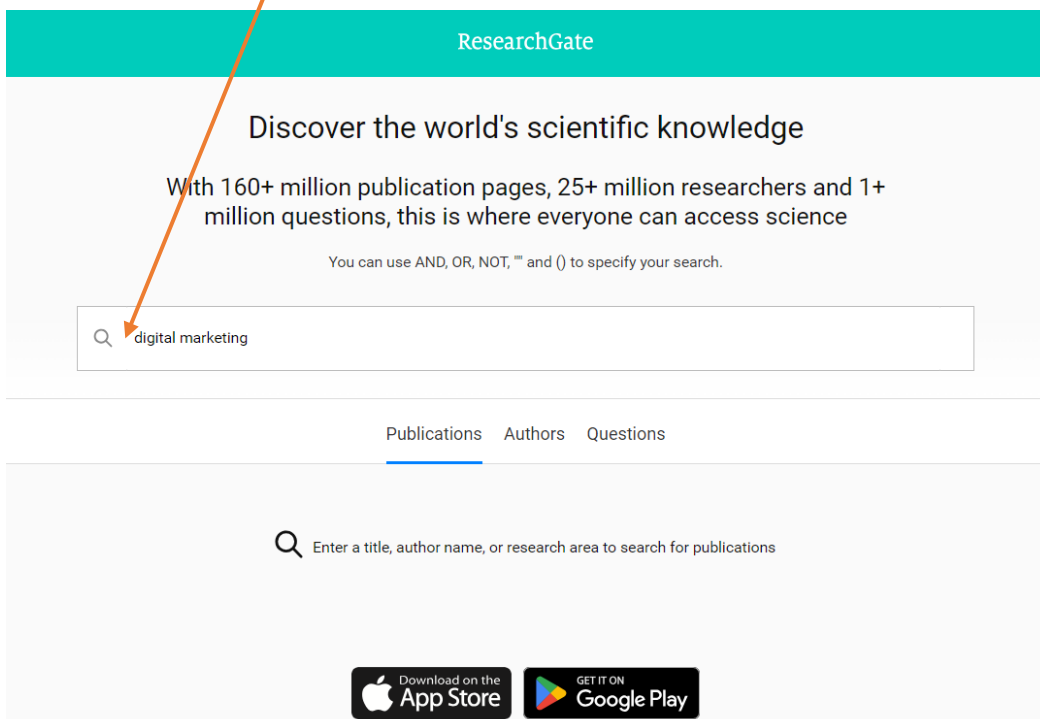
ResearchGate

Discover the world's scientific knowledge

With 160+ million publication pages, 25+ million researchers and 1+ million questions, this is where everyone can access science

You can use AND, OR, NOT, "" and () to specify your search.

digital marketing

Publications Authors Questions

Enter a title, author name, or research area to search for publications

Download on the App Store

GET IT ON Google Play